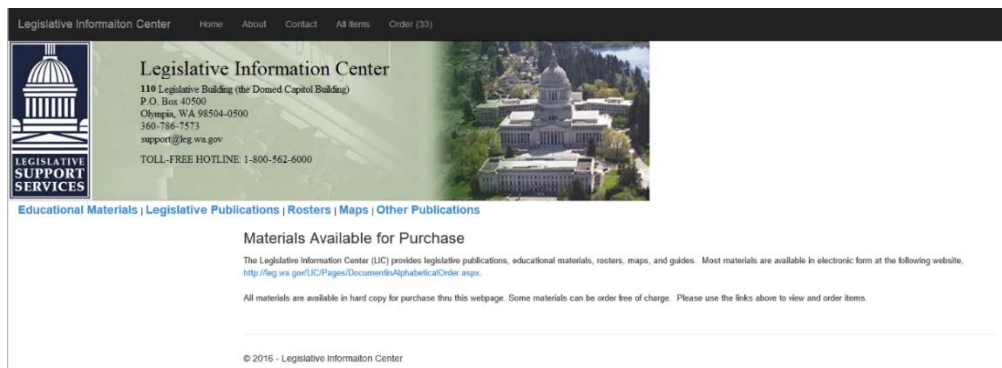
Legislative Informaiton Center Home About Contact All Items Order (33)

LEGISLATIVE SUPPORT SERVICES

Legislative Information Center
110 Legislative Building (the Domed Capitol Building)
P.O. Box 40500
Olympia, WA 98504-0500
360-786-7573
support@leg.wa.gov
TOLL-FREE HOTLINE: 1-800-562-6000

Educational Materials | Legislative Publications | Rosters | Maps | Other Publications

Materials Available for Purchase

The Legislative Information Center (LIC) provides legislative publications, educational materials, rosters, maps, and guides. Most materials are available in electronic form at the following website, http://leg.wa.gov/LIC/Pages/DocumentInAlphabeticalOrder.aspx.

All materials are available in hard copy for purchase thru this webpage. Some materials can be order free of charge. Please use the links above to view and order items.

© 2016 - Legislative Informaiton Center